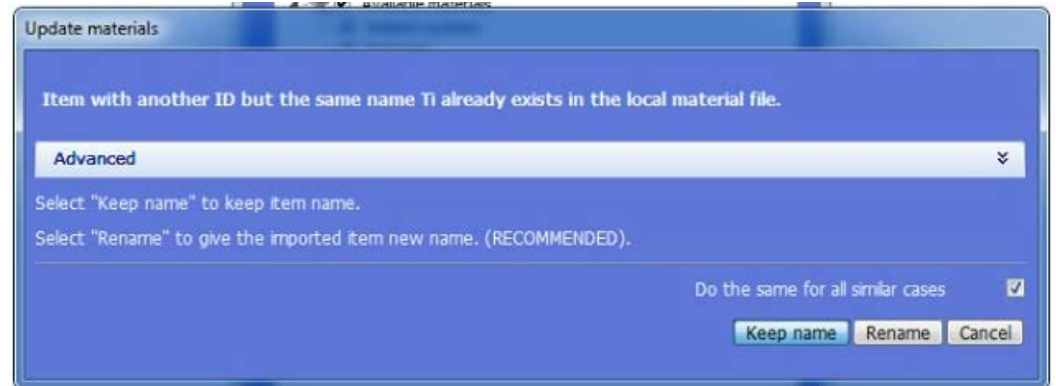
Update materials

Item with another ID but the same name Ti already exists in the local material file.

Advanced

Select "Keep name" to keep item name.

Select "Rename" to give the imported item new name. (RECOMMENDED).

Do the same for all similar cases

Keep name Rename Cancel